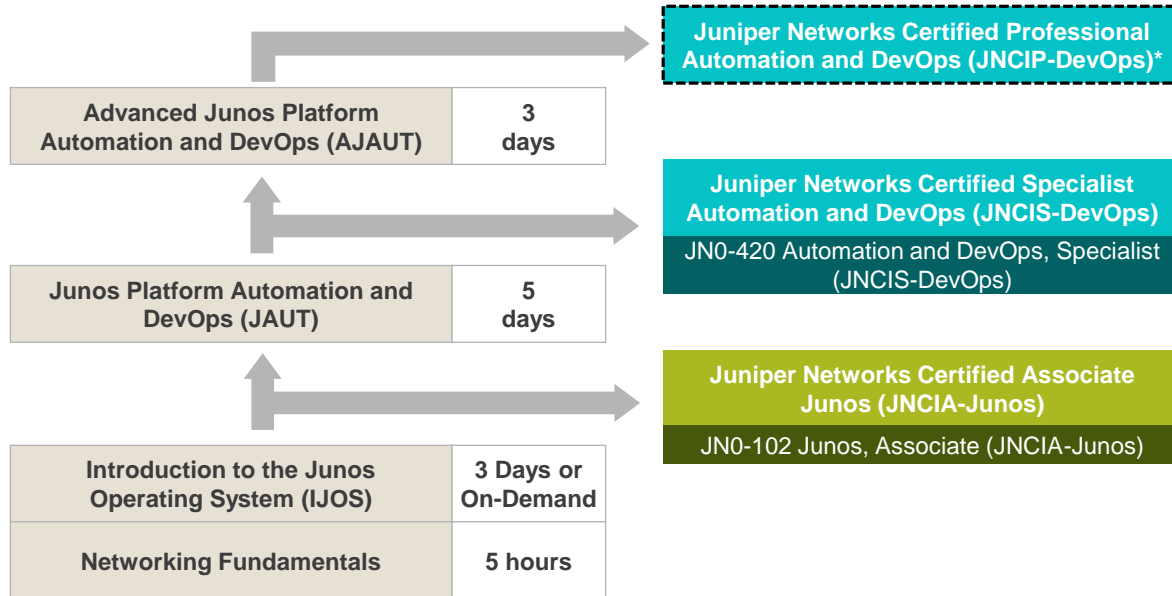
Juniper Networks Certified Professional Automation and DevOps (JNCIP-DevOps)*

| Advanced Junos Platform Automation and DevOps (AJAUT) | 3 days |
|---|---|

Juniper Networks Certified Specialist Automation and DevOps (JNCIS-DevOps)

JN0-420 Automation and DevOps, Specialist (JNCIS-DevOps)

| Junos Platform Automation and DevOps (JAUT) | 5 days |
|---|---|

Juniper Networks Certified Associate Junos (JNCIA-Junos)

JN0-102 Junos, Associate (JNCIA-Junos)

| Introduction to the Junos Operating System (IJOS) | 3 Days or On-Demand |
|---|---|
| Networking Fundamentals | 5 hours |